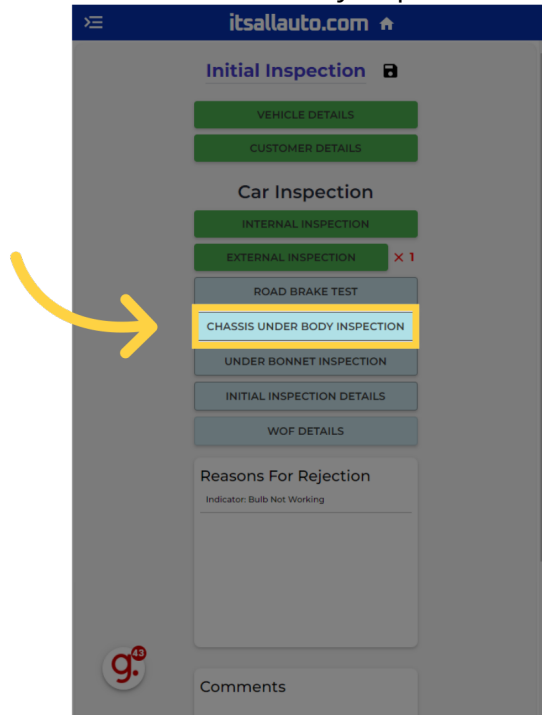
itsallauto.com

Initial Inspection

VEHICLE DETAILS

CUSTOMER DETAILS

Car Inspection

INTERNAL INSPECTION

EXTERNAL INSPECTION × 1

ROAD BRAKE TEST

CHASSIS UNDER BODY INSPECTION

UNDER BONNET INSPECTION

INITIAL INSPECTION DETAILS

WOF DETAILS

Reasons For Rejection

Indicator: Bulb Not Working

g. 43

Comments